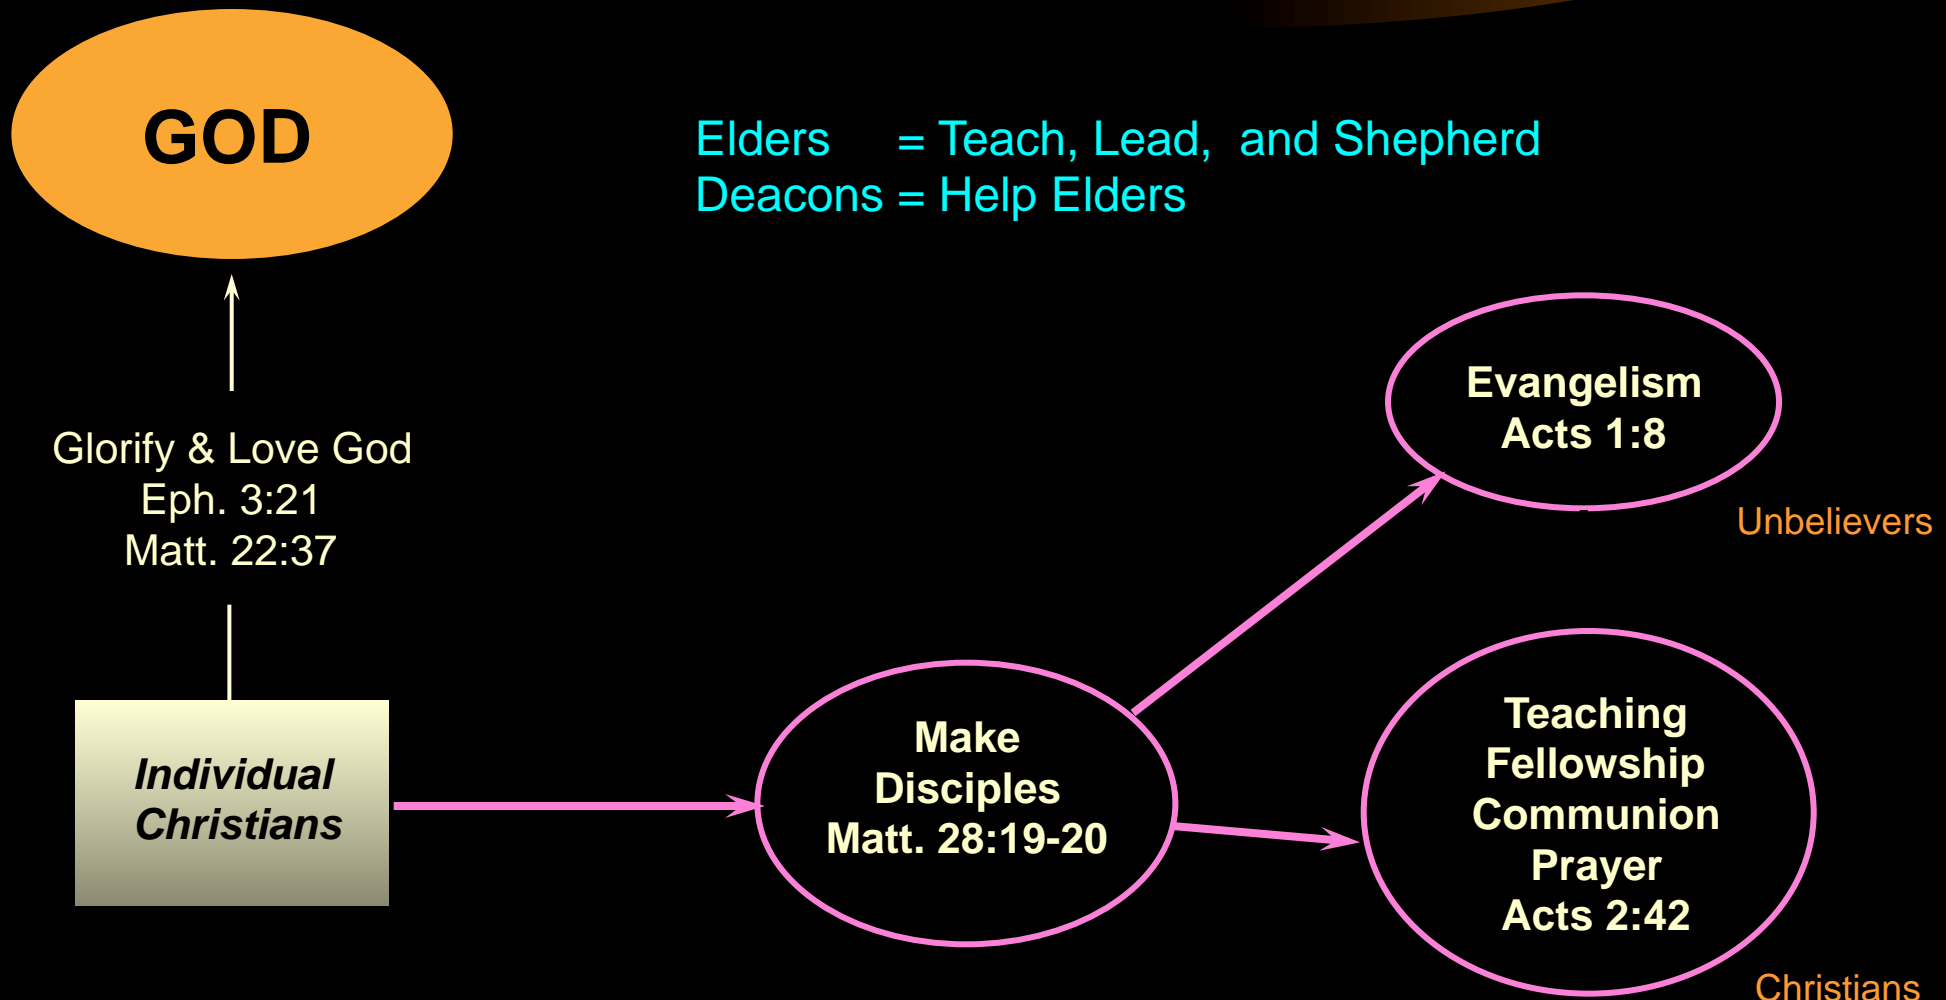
GOD

Elders = Teach, Lead, and Shepherd
Deacons = Help Elders

Glorify & Love God
Eph. 3:21
Matt. 22:37

Individual Christians

Make Disciples
Matt. 28:19-20

Evangelism
Acts 1:8

Unbelievers

Teaching
Fellowship
Communion
Prayer
Acts 2:42

Christians